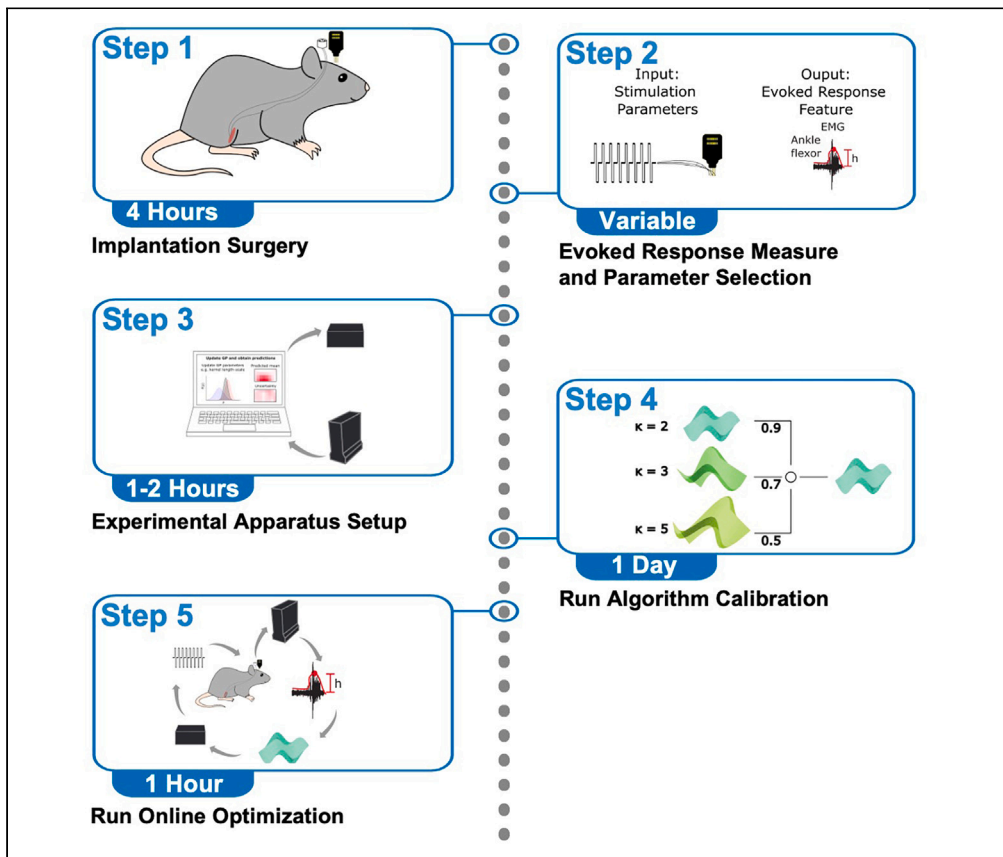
Step 1

4 Hours

Implantation Surgery

Step 2

Input: Stimulation Parameters

Ouput: Evoked Response Feature

EMG

Ankle flexor

h

Variable

Evoked Response Measure and Parameter Selection

Step 3

Update GP and obtain predictions

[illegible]

1-2 Hours

Experimental Apparatus Setup

Step 4

κ = 2

κ = 3

κ = 5

0.9

0.7

0.5

1 Day

Run Algorithm Calibration

Step 5

h

1 Hour

Run Online Optimization